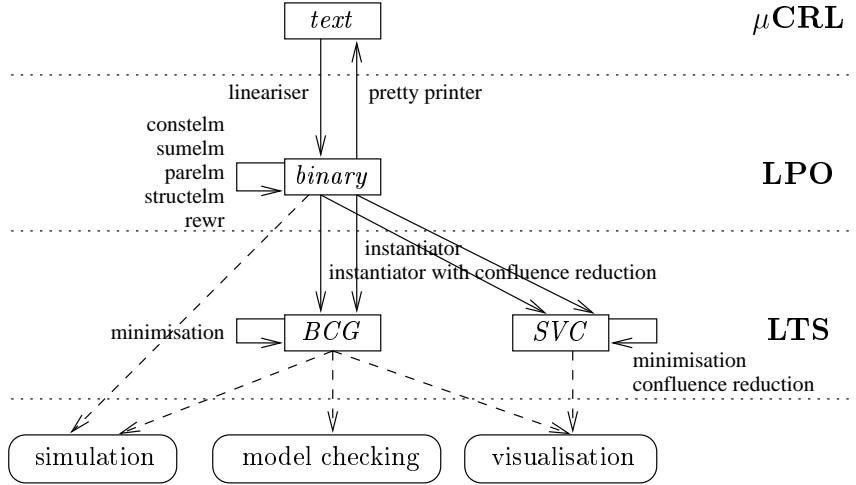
*text*

$\mu$**CRL**

lineariser

pretty printer

constelm
sumelm
parelm
structelm
rewr

*binary*

**LPO**

instantiator
instantiator with confluence reduction

minimisation

*BCG*

*SVC*

**LTS**

minimisation
confluence reduction

simulation

model checking

visualisation